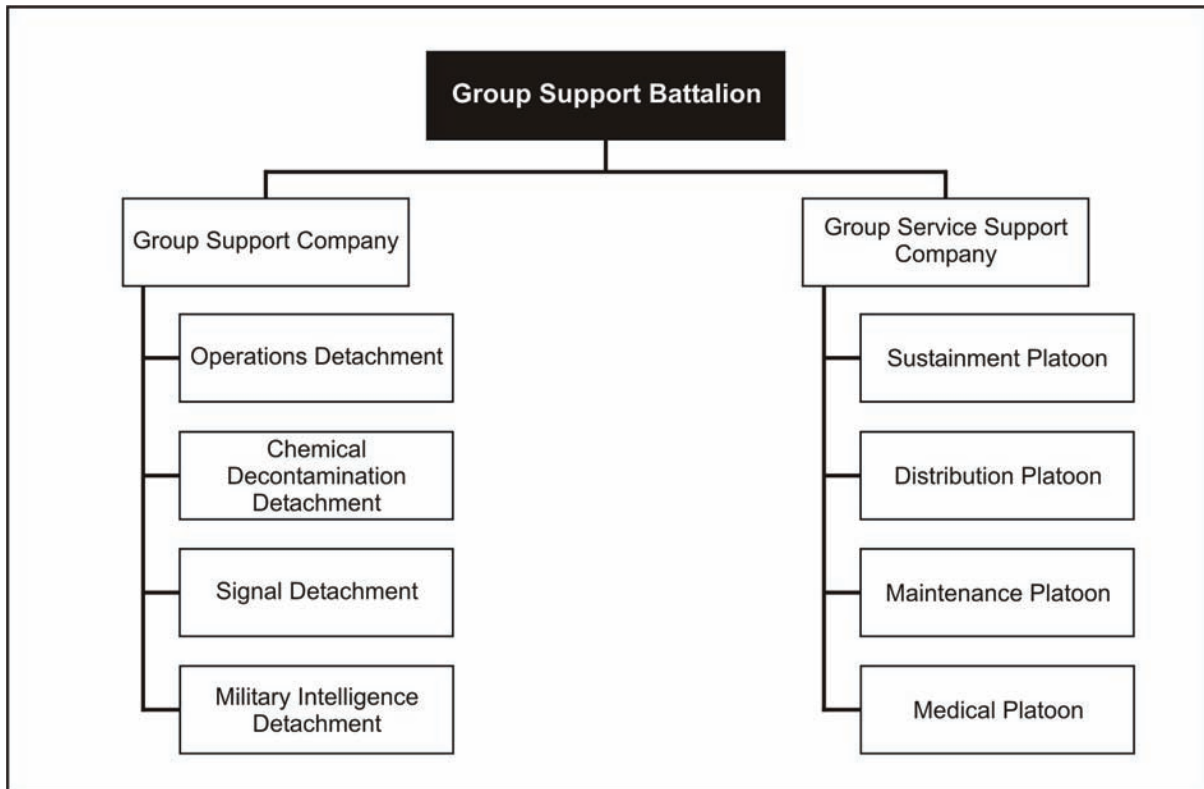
Group Support Battalion

Group Support Company

Operations Detachment

Chemical Decontamination Detachment

Signal Detachment

Military Intelligence Detachment

Group Service Support Company

Sustainment Platoon

Distribution Platoon

Maintenance Platoon

Medical Platoon